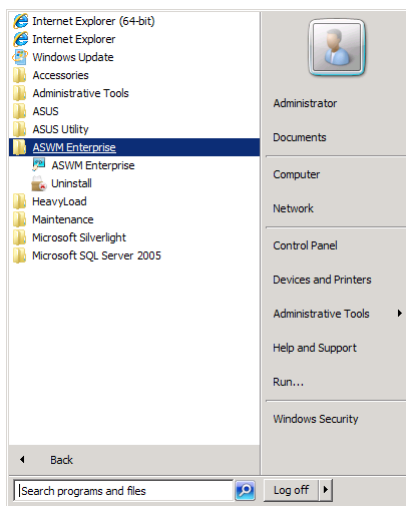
Internet Explorer (64-bit)
Internet Explorer
Windows Update
Accessories
Administrative Tools
ASUS
ASUS Utility
ASWM Enterprise
ASWM Enterprise
Uninstall
HeavyLoad
Maintenance
Microsoft Silverlight
Microsoft SQL Server 2005

Back

Search programs and files

Administrator
Documents
Computer
Network
Control Panel
Devices and Printers
Administrative Tools
Help and Support
Run...
Windows Security
Log off